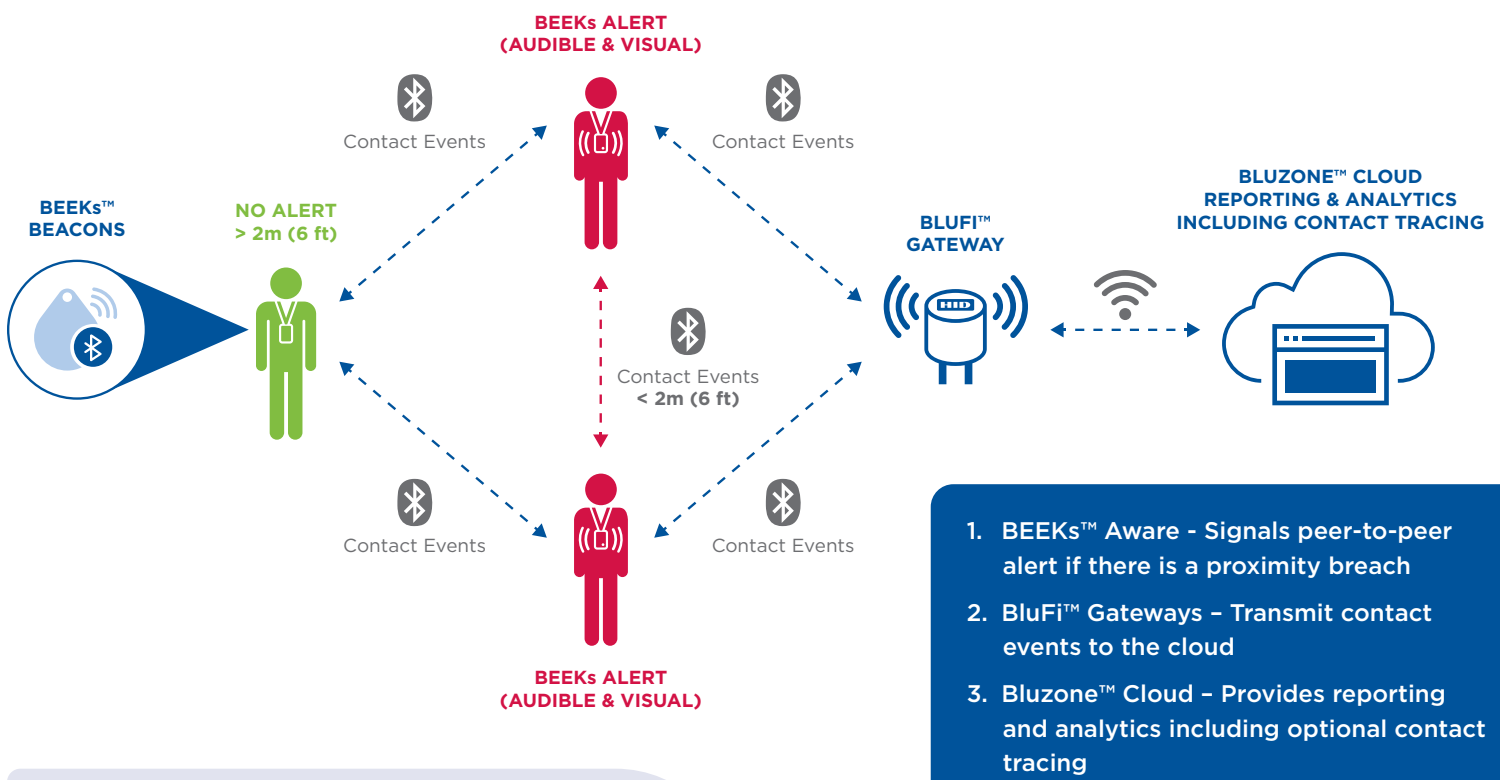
BEEKs ALERT
(AUDIBLE & VISUAL)

Contact Events

Contact Events

BEEKs™
BEACONS

NO ALERT
> 2m (6 ft)

BLUFI™
GATEWAY

BLUZONE™ CLOUD
REPORTING & ANALYTICS
INCLUDING CONTACT TRACING

HID

Contact Events
< 2m (6 ft)

Contact Events

Contact Events

BEEKs ALERT
(AUDIBLE & VISUAL)

1. BEEKs™ Aware - Signals peer-to-peer alert if there is a proximity breach

2. BluFi™ Gateways – Transmit contact events to the cloud

3. Bluzone™ Cloud – Provides reporting and analytics including optional contact tracing